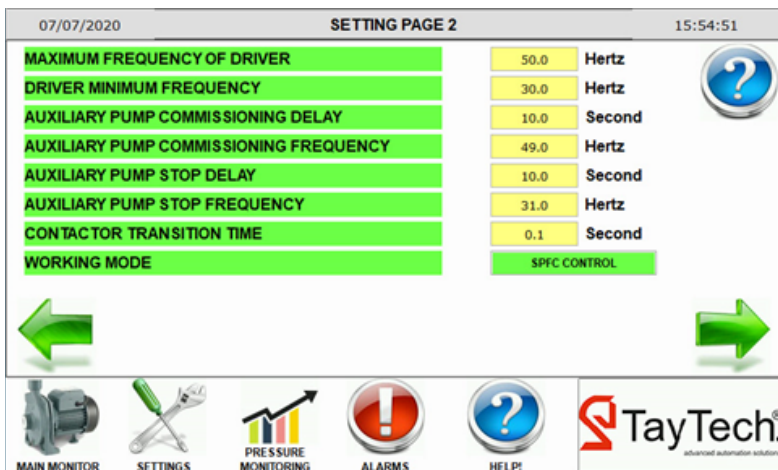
07/07/2020 SETTING PAGE 2 15:54:51

| | | |
|---|---|---|
| MAXIMUM FREQUENCY OF DRIVER | 50.0 | Hertz |
| DRIVER MINIMUM FREQUENCY | 30.0 | Hertz |
| AUXILIARY PUMP COMMISSIONING DELAY | 10.0 | Second |
| AUXILIARY PUMP COMMISSIONING FREQUENCY | 49.0 | Hertz |
| AUXILIARY PUMP STOP DELAY | 10.0 | Second |
| AUXILIARY PUMP STOP FREQUENCY | 31.0 | Hertz |
| CONTACTOR TRANSITION TIME | 0.1 | Second |
| WORKING MODE | SPFC CONTROL | |

?

MAIN MONITOR SETTINGS PRESSURE MONITORING ALARMS HELP!

TayTech®
advanced automation solutions